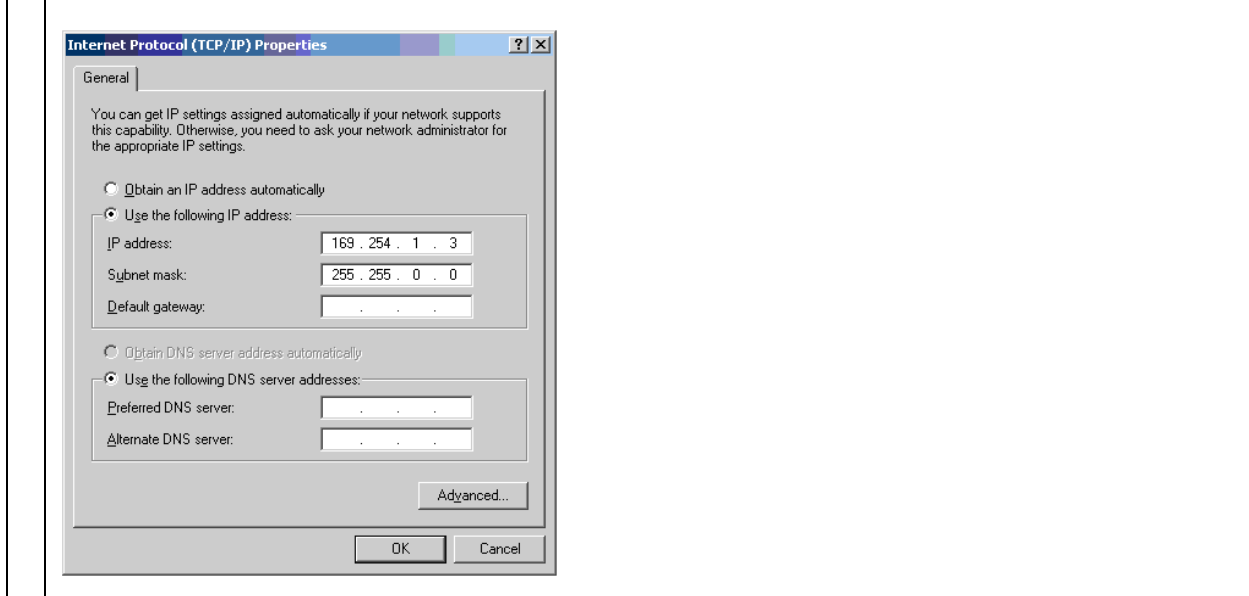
Internet Protocol (TCP/IP) Properties ? X

General

You can get IP settings assigned automatically if your network supports this capability. Otherwise, you need to ask your network administrator for the appropriate IP settings.

Obtain an IP address automatically

Use the following IP address:

IP address: 169 . 254 . 1 . 3

Subnet mask: 255 . 255 . 0 . 0

Default gateway: . . .

Obtain DNS server address automatically

Use the following DNS server addresses:

Preferred DNS server: . . .

Alternate DNS server: . . .

Advanced...

OK Cancel